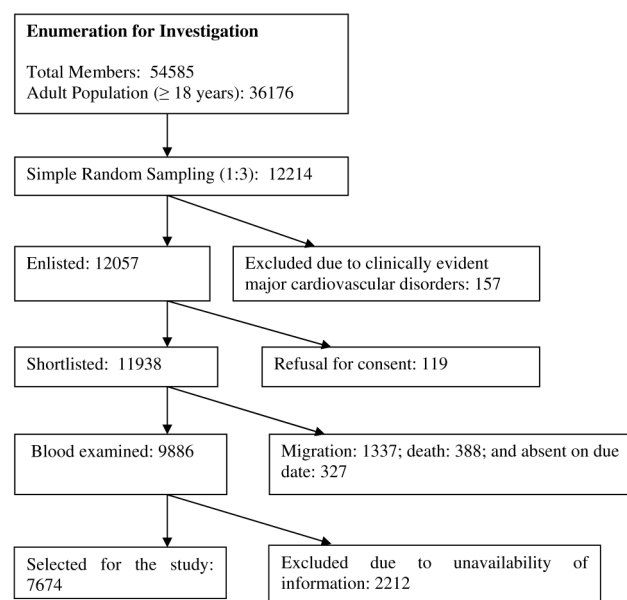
**Enumeration for Investigation**

Total Members: 54585
Adult Population ($\geq$ 18 years): 36176

Simple Random Sampling (1:3): 12214

Enlisted: 12057

Excluded due to clinically evident major cardiovascular disorders: 157

Shortlisted: 11938

Refusal for consent: 119

Blood examined: 9886

Migration: 1337; death: 388; and absent on due date: 327

Selected for the study: 7674

Excluded due to unavailability of information: 2212